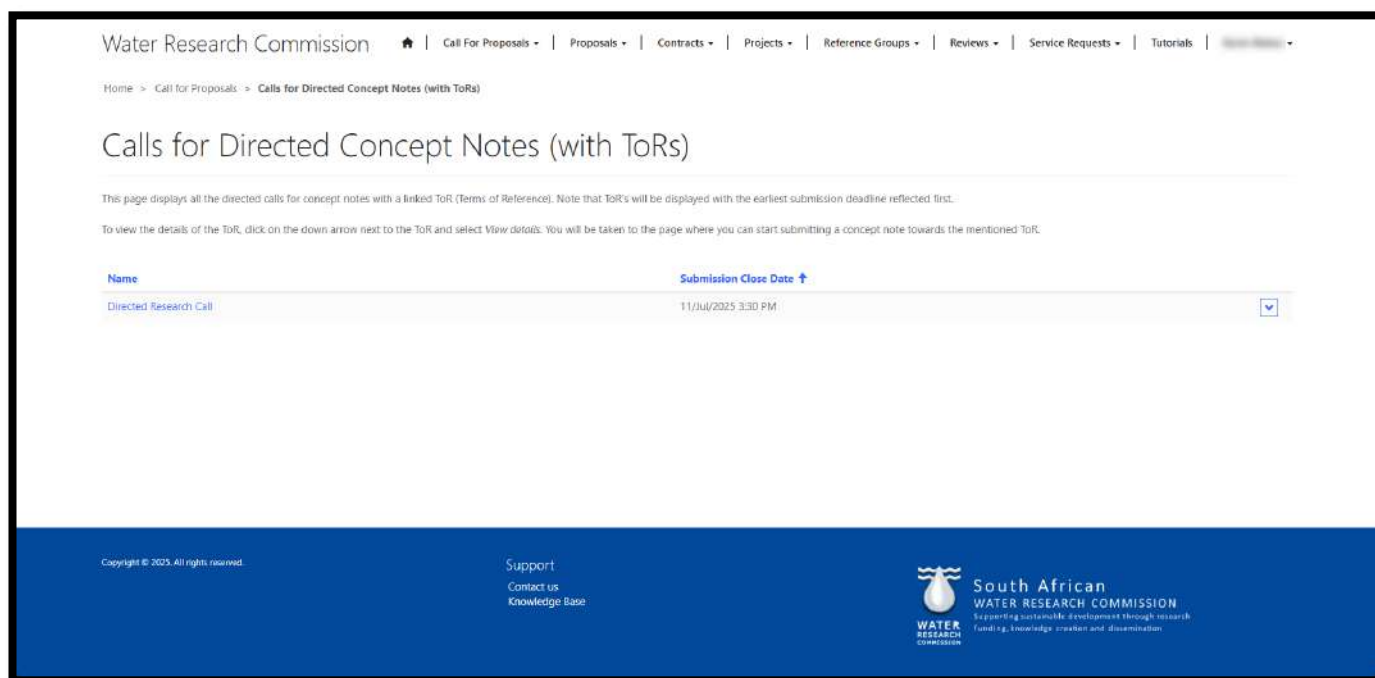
Water Research Commission | Call For Proposals ▾ | Proposals ▾ | Contracts ▾ | Projects ▾ | Reference Groups ▾ | Reviews ▾ | Service Requests ▾ | Tutorials | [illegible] ▾

Home > Call for Proposals > Calls for Directed Concept Notes (with ToRs)

Calls for Directed Concept Notes (with ToRs)

This page displays all the directed calls for concept notes with a linked ToR (Terms of Reference). Note that ToR's will be displayed with the earliest submission deadline reflected first.

To view the details of the ToR, click on the down arrow next to the ToR and select View details. You will be taken to the page where you can start submitting a concept note towards the mentioned ToR.

| Name | Submission Close Date ↑ |
|---|---|
| Directed Research Call | 11/Jul/2025 3:30 PM |

Copyright © 2025. All rights reserved.

Support
Contact us
Knowledge Base

WATER RESEARCH COMMISSION
South African
WATER RESEARCH COMMISSION
Supporting sustainable development through research funding, knowledge creation and dissemination